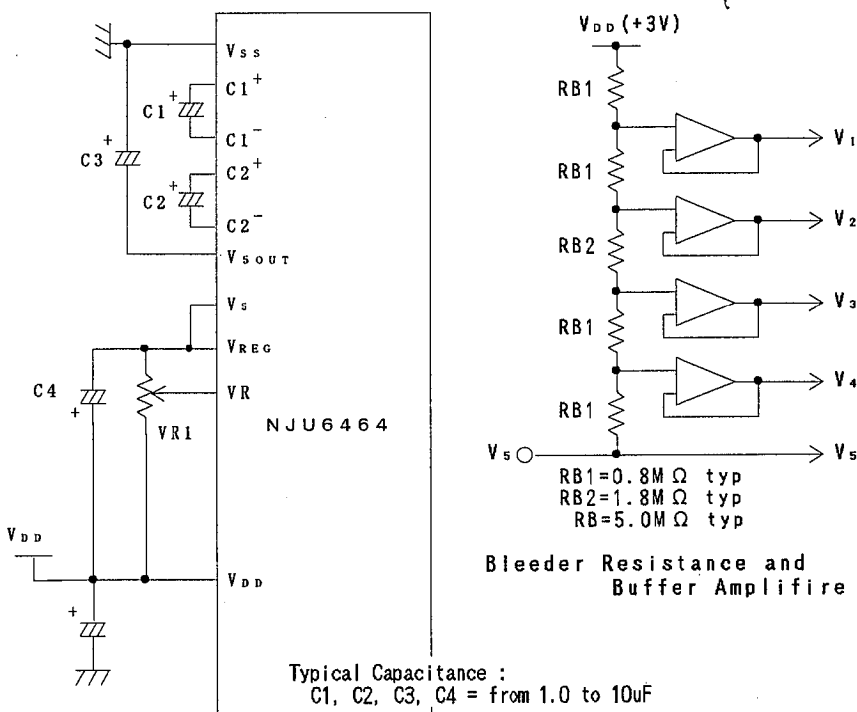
$V_{SS}$

C1 +

$C1^+$

$C1^-$

C3 +

C2 +

$C2^+$

$C2^-$

$V_{SOUT}$

$V_S$

$V_{REG}$

C4 +

VR

VR1

NJU6464

$V_{DD}$

+

$V_{DD}$

$V_{DD}$(+3V)

RB1

$V_1$

RB1

$V_2$

RB2

$V_3$

RB1

$V_4$

RB1

$V_5$

$V_5$

RB1=0.8M$\Omega$ typ
RB2=1.8M$\Omega$ typ
RB=5.0M$\Omega$ typ

Bleeder Resistance and Buffer Amplifire

Typical Capacitance :
C1, C2, C3, C4 = from 1.0 to 10uF